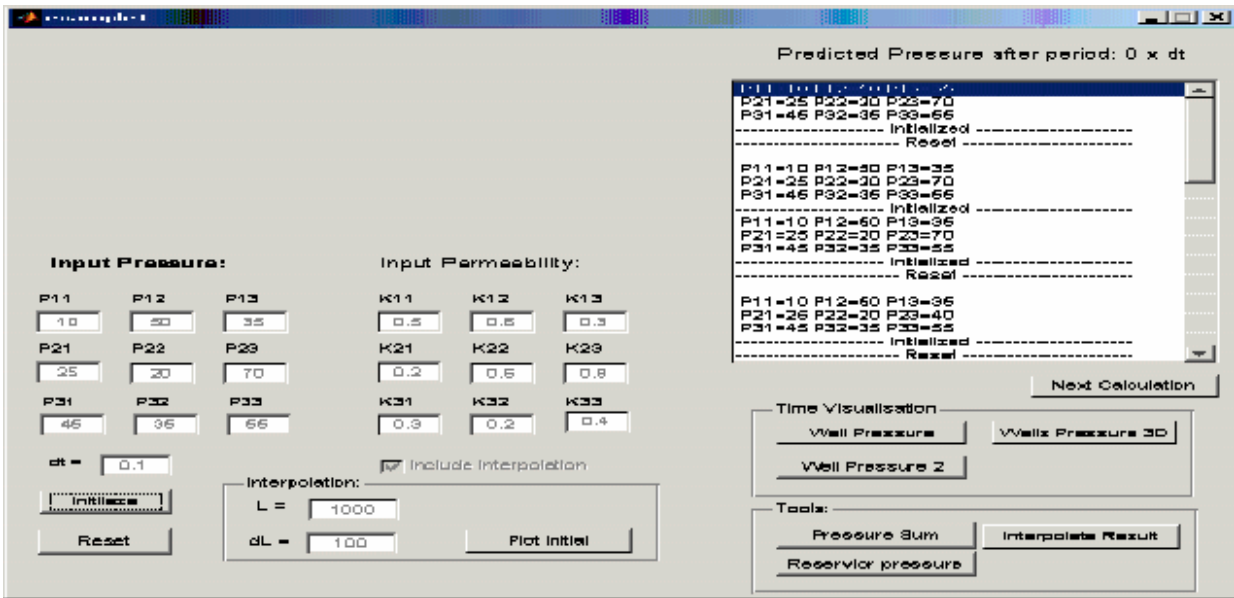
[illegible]

Predicted Pressure after period: 0 x dt

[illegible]
P21=25 P22=20 P23=70
P31=45 P32=35 P33=55
-------------------- Initialized --------------------
-------------------- Reset --------------------

P11=10 P12=50 P13=35
P21=25 P22=20 P23=70
P31=45 P32=35 P33=55
-------------------- Initialized --------------------
P11=10 P12=50 P13=35
P21=25 P22=20 P23=70
P31=45 P32=35 P33=55
-------------------- Initialized --------------------
-------------------- Reset --------------------

P11=10 P12=50 P13=35
P21=25 P22=20 P23=40
P31=45 P32=35 P33=55
-------------------- Initialized --------------------
-------------------- Reset --------------------

Input Pressure:

P11 P12 P13
10 50 35
P21 P22 P23
25 20 70
P31 P32 P33
45 35 55

Input Permeability:

K11 K12 K13
0.5 0.5 0.3
K21 K22 K23
0.2 0.5 0.8
K31 K32 K33
0.3 0.2 0.4

dt = 0.1

Initialize

Reset

Include Interpolation

Interpolation:
L = 1000
dL = 100
Plot initial

Next Calculation

Time Visualisation
Well Pressure
Wells Pressure 3D
Well Pressure 2

Tools:
Pressure Sum
Interpolate Result
Reservior pressure